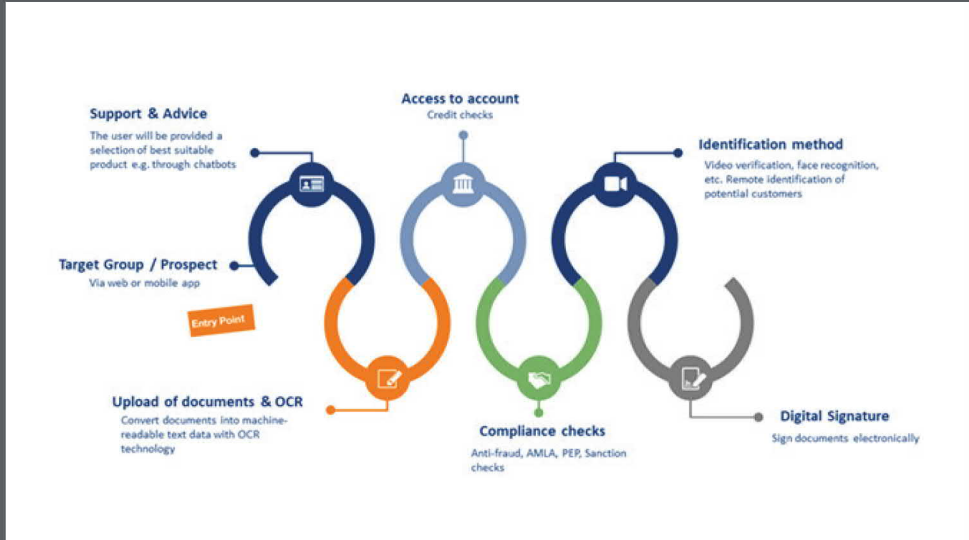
Support & Advice
The user will be provided a selection of best suitable product e.g. through chatbots

Access to account
Credit checks

Identification method
Video verification, face recognition, etc. Remote identification of potential customers

Target Group / Prospect
Via web or mobile app

Entry Point

Upload of documents & OCR
Convert documents into machine-readable text data with OCR technology

Compliance checks
Anti-fraud, AMLA, PEP, Sanction checks

Digital Signature
Sign documents electronically